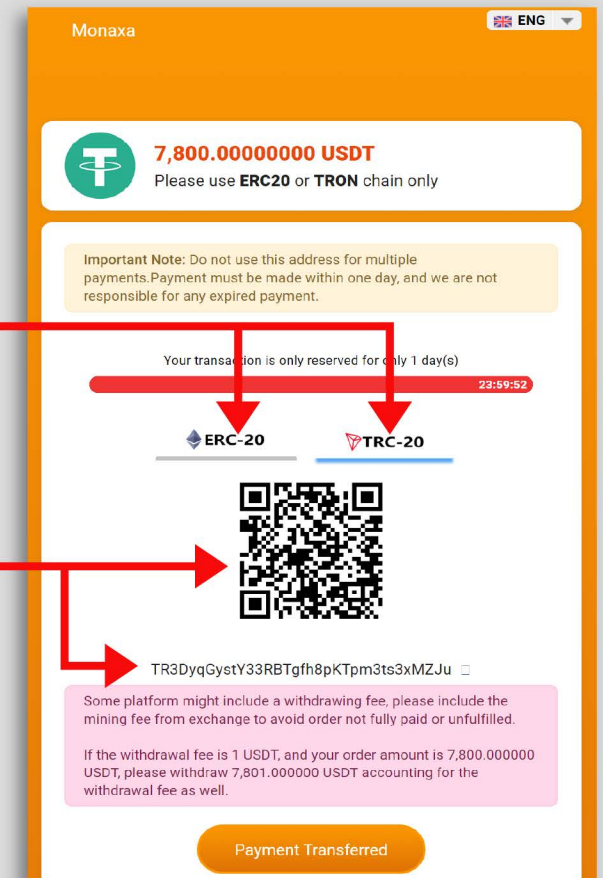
Monaxa

ENG

7,800.00000000 USDT
Please use ERC20 or TRON chain only

Important Note: Do not use this address for multiple payments.Payment must be made within one day, and we are not responsible for any expired payment.

Your transa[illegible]ion is only reserved for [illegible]nly 1 day(s)

23:59:52

ERC-20

TRC-20

TR3DyqGystY33RBTgfh8pKTpm3ts3xMZJu

Some platform might include a withdrawing fee, please include the mining fee from exchange to avoid order not fully paid or unfulfilled.

If the withdrawal fee is 1 USDT, and your order amount is 7,800.000000 USDT, please withdraw 7,801.000000 USDT accounting for the withdrawal fee as well.

Payment Transferred